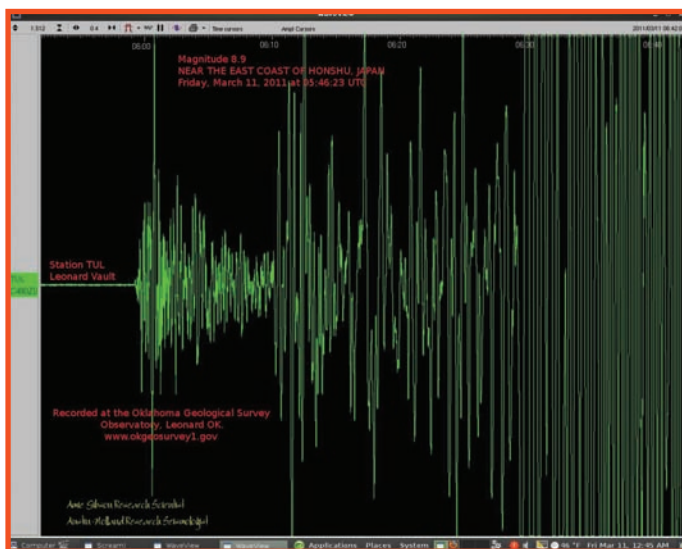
1.512 0.4 Time cursors Ampl Cursors 2011/03/11 06:42

06:00 06:10 06:20 06:30 06:40

Magnitude 8.9
NEAR THE EAST COAST OF HONSHU, JAPAN
Friday, March 11, 2011 at 05:46:23 UTC

Station TUL
Leonard Vault

TUL
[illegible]

Recorded at the Oklahoma Geological Survey
Observatory, Leonard OK.
www.okgeosurvey1.gov

Amie Gibson Research Scientist
Austin Holland Research Seismologist

Computer Scream WaveView WaveView Applications Places System 46 °F Fri Mar 11, 12:45 AM